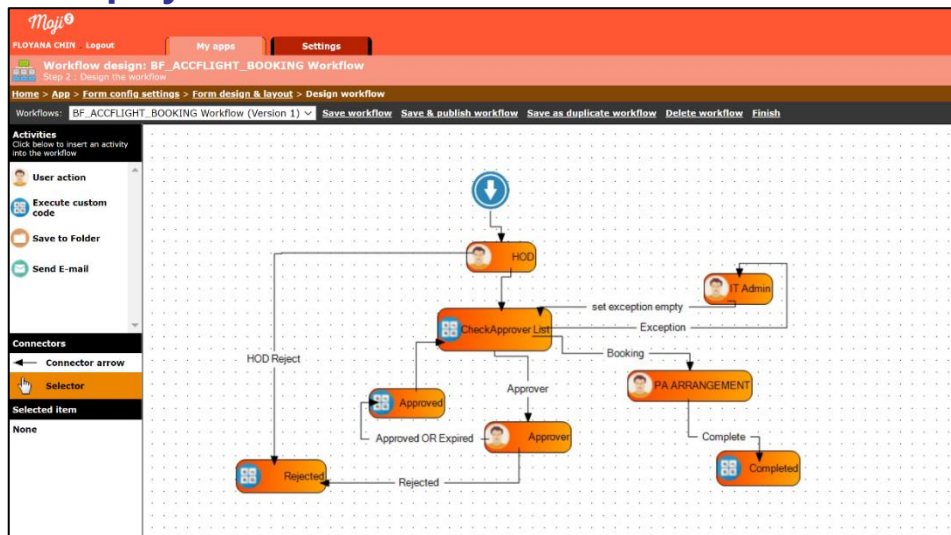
Moji

FLOYANA CHIN · Logout

My apps

Settings

Workflow design: BF_ACCFLIGHT_BOOKING Workflow
Step 2 : Design the workflow

Home > App > Form config settings > Form design & layout > Design workflow

Workflows: BF_ACCFLIGHT_BOOKING Workflow (Version 1) Save workflow Save & publish workflow Save as duplicate workflow Delete workflow Finish

Activities
Click below to insert an activity into the workflow

User action

Execute custom code

Save to Folder

Send E-mail

Connectors

Connector arrow

Selector

Selected item

None

HOD

IT Admin

set exception empty

CheckApprover List

Exception

HOD Reject

Booking

PA ARRANGEMENT

Approver

Approved

Approved OR Expired

Approver

Complete

Completed

Rejected

Rejected